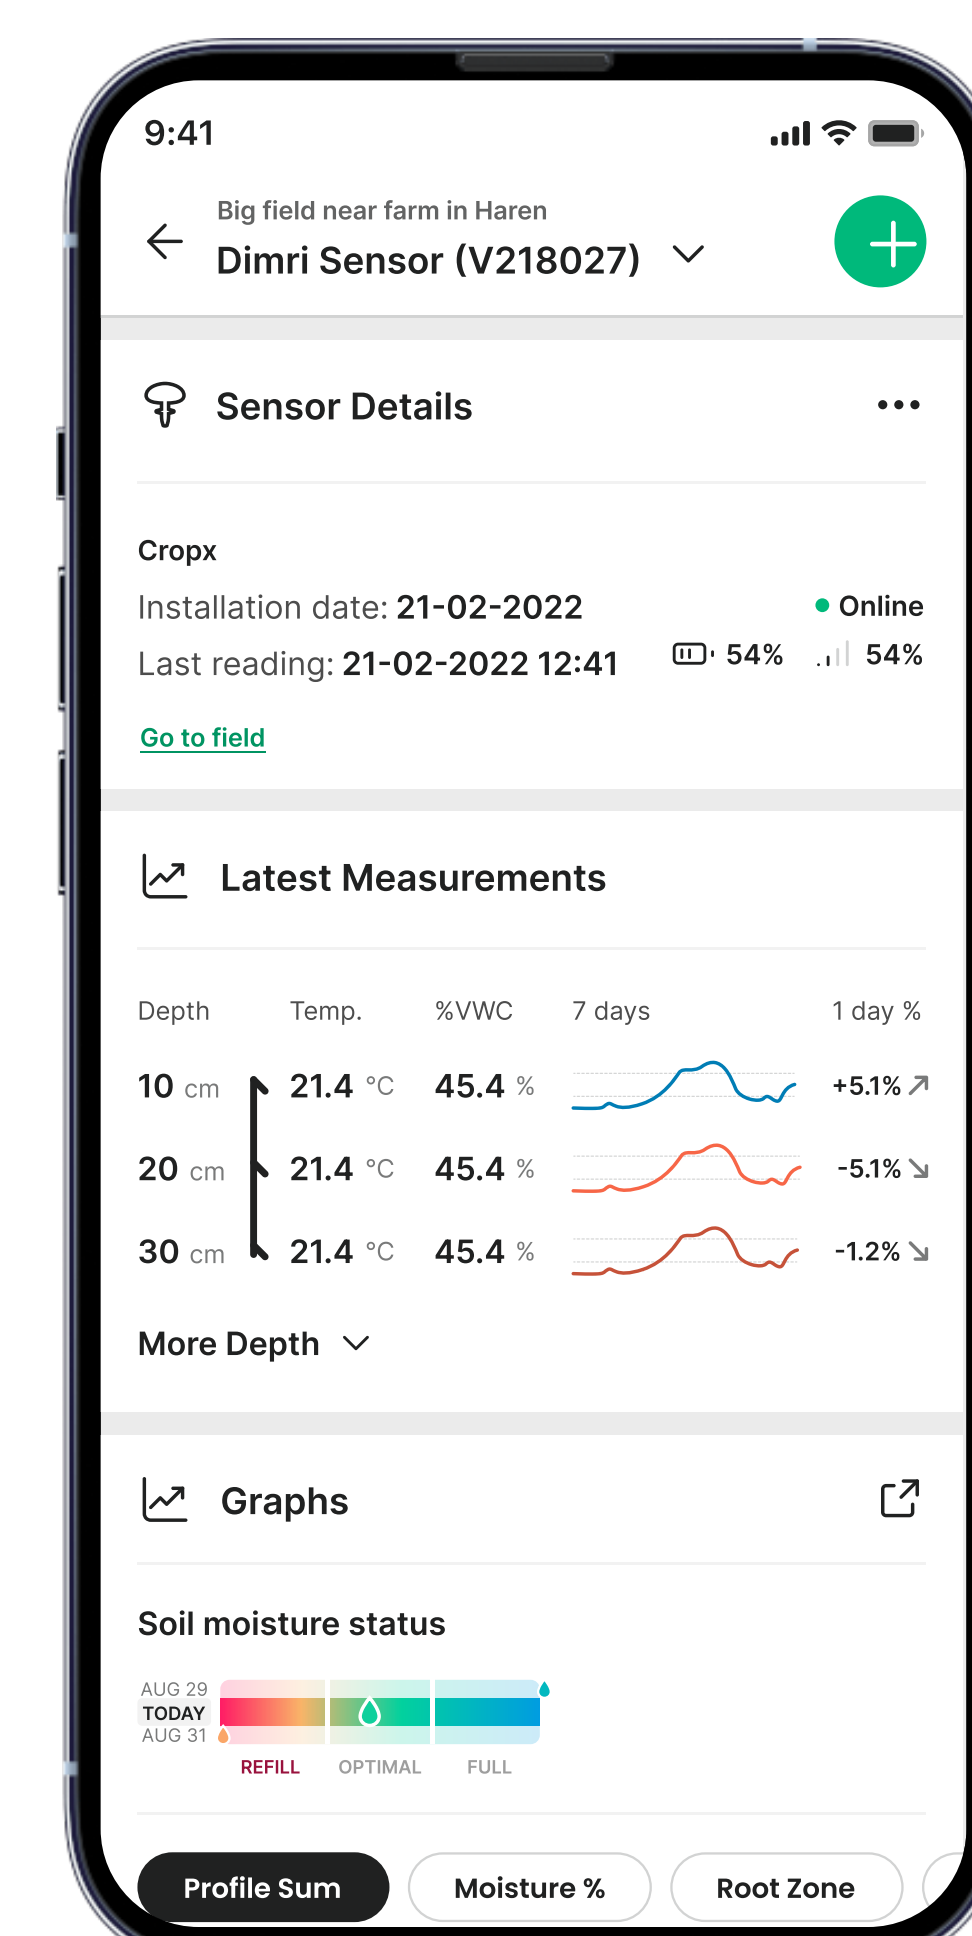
9:41

Big field near farm in Haren
Dimri Sensor (V218027)

Sensor Details

Cropx
Installation date: 21-02-2022
Last reading: 21-02-2022 12:41
Online
54%
54%

Go to field

Latest Measurements

| Depth | Temp. | %VWC | 7 days | 1 day % |
|---|---|---|---|---|
| 10 cm | 21.4 °C | 45.4 % | | +5.1% |
| 20 cm | 21.4 °C | 45.4 % | | -5.1% |
| 30 cm | 21.4 °C | 45.4 % | | -1.2% |

More Depth

Graphs

Soil moisture status

AUG 29
TODAY
AUG 31
REFILL OPTIMAL FULL

Profile Sum
Moisture %
Root Zone